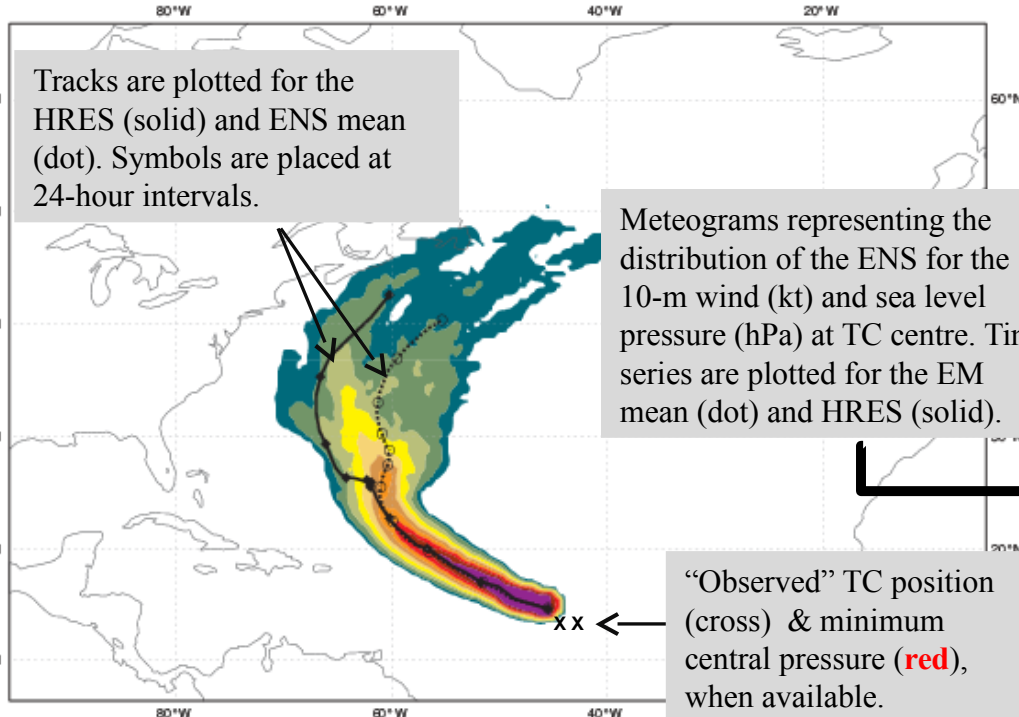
80°W 60°W 40°W 20°W

60°N

Tracks are plotted for the HRES (solid) and ENS mean (dot). Symbols are placed at 24-hour intervals.

Meteograms representing the distribution of the ENS for the 10-m wind (kt) and sea level pressure (hPa) at TC centre. Tim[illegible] series are plotted for the EM mean (dot) and HRES (solid).

20°N

x x

“Observed” TC position (cross) & minimum central pressure (red), when available.

80°W 60°W 40°W